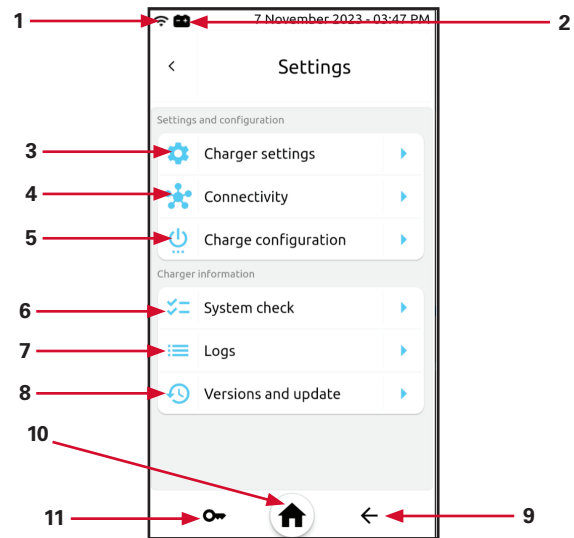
1
7 November 2023 - 03:47 PM
2

<

Settings

Settings and configuration

3
Charger settings

4
Connectivity

5
Charge configuration

Charger information

6
System check

7
Logs

8
Versions and update

10

11

9